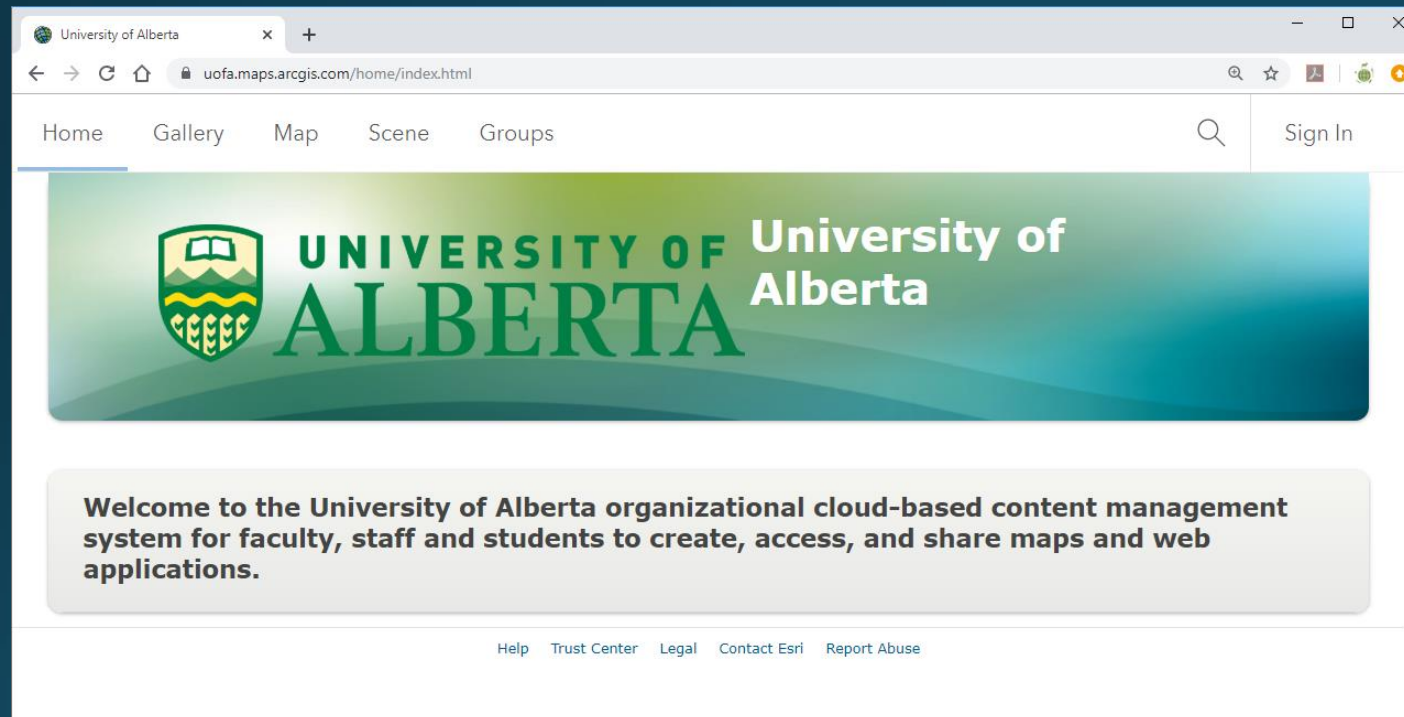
University of Alberta

uofa.maps.arcgis.com/home/index.html

Home Gallery Map Scene Groups Sign In

UNIVERSITY OF ALBERTA University of Alberta

Welcome to the University of Alberta organizational cloud-based content management system for faculty, staff and students to create, access, and share maps and web applications.

Help Trust Center Legal Contact Esri Report Abuse